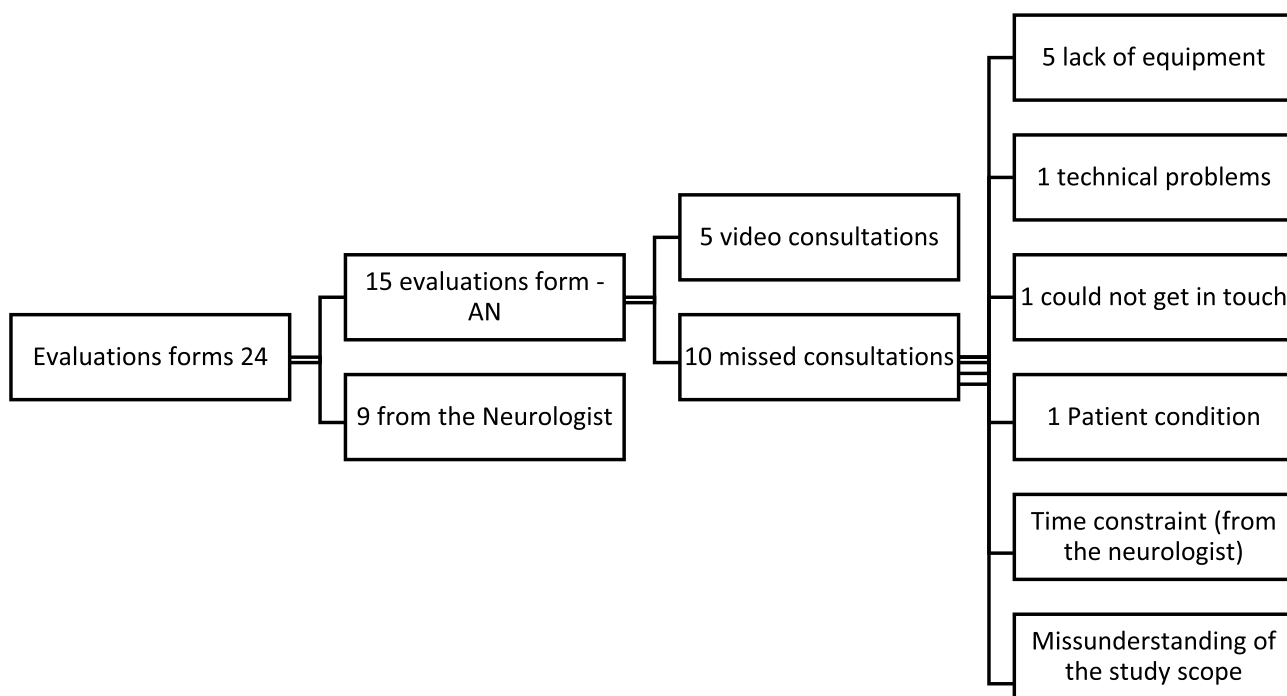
Evaluations forms 24

15 evaluations form - AN

9 from the Neurologist

5 video consultations

10 missed consultations

5 lack of equipment

1 technical problems

1 could not get in touch

1 Patient condition

Time constraint (from the neurologist)

Missunderstanding of the study scope